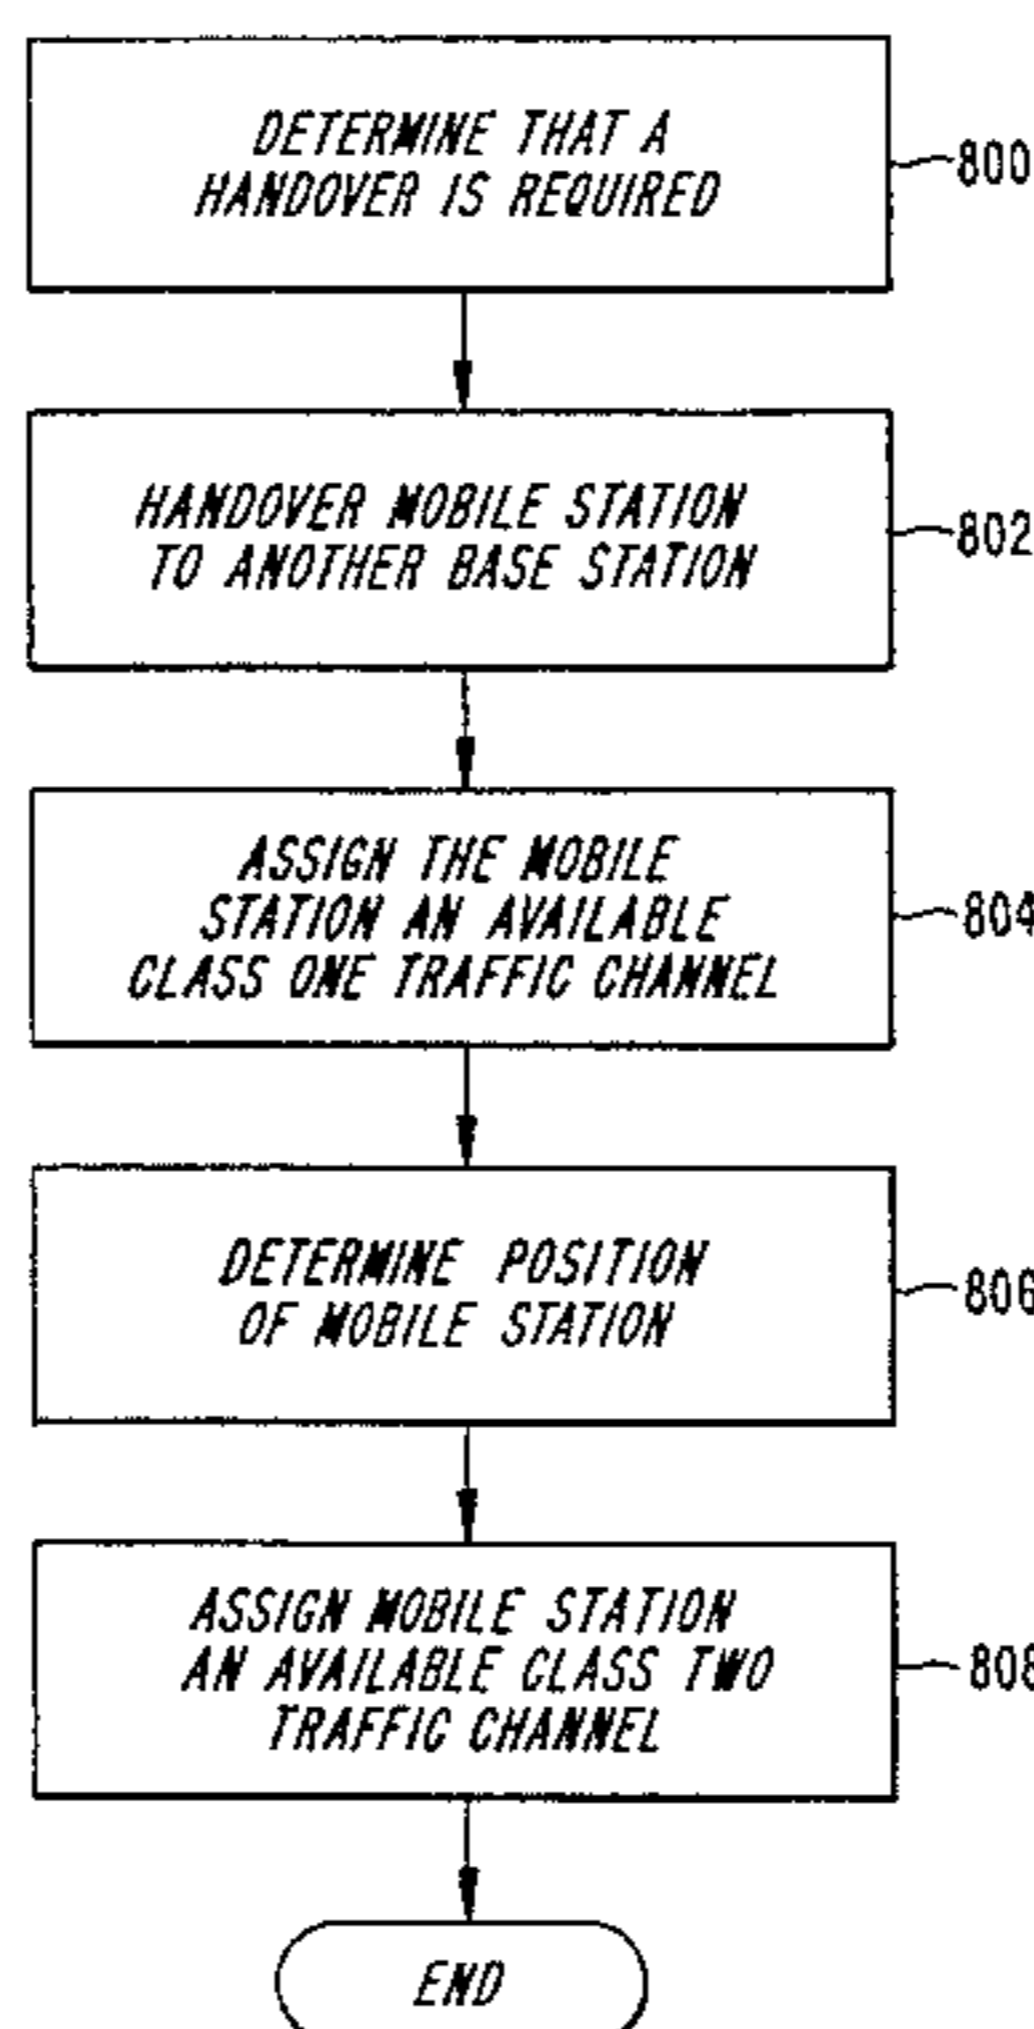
DETERMINE THAT A HANDOVER IS REQUIRED

800

HANDOVER MOBILE STATION TO ANOTHER BASE STATION

802

ASSIGN THE MOBILE STATION AN AVAILABLE CLASS ONE TRAFFIC CHANNEL

804

DETERMINE POSITION OF MOBILE STATION

806

ASSIGN MOBILE STATION AN AVAILABLE CLASS TWO TRAFFIC CHANNEL

808

END